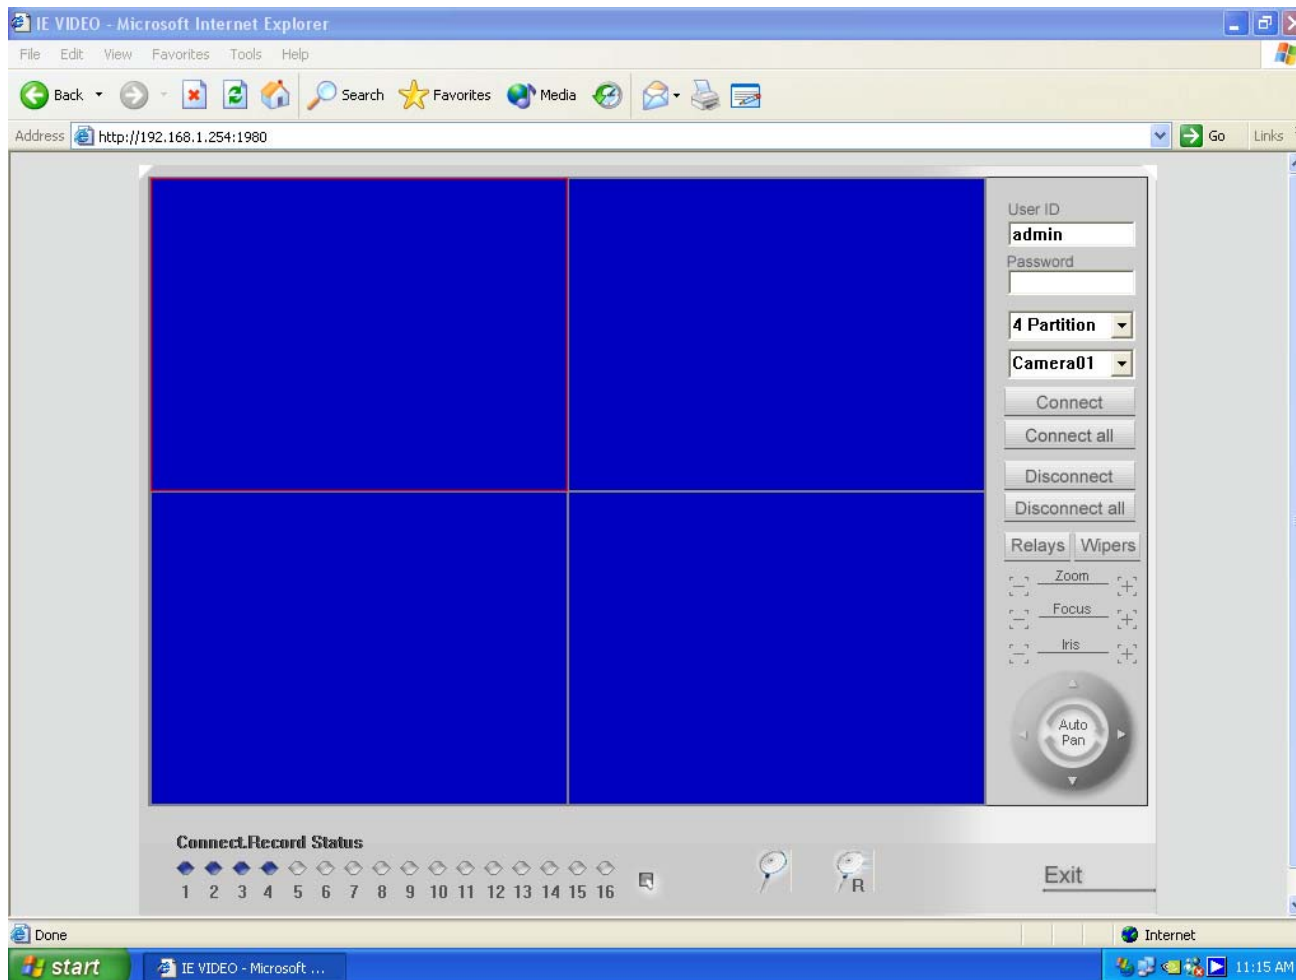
IE VIDEO - Microsoft Internet Explorer

File Edit View Favorites Tools Help

Back Search Favorites Media

Address http://192.168.1.254:1980 Go Links

User ID
admin
Password

4 Partition
Camera01
Connect
Connect all
Disconnect
Disconnect all
Relays Wipers
Zoom
Focus
Iris
Auto Pan

Connect.Record Status
1 2 3 4 5 6 7 8 9 10 11 12 13 14 15 16

R

Exit

Done Internet

start IE VIDEO - Microsoft ... 11:15 AM